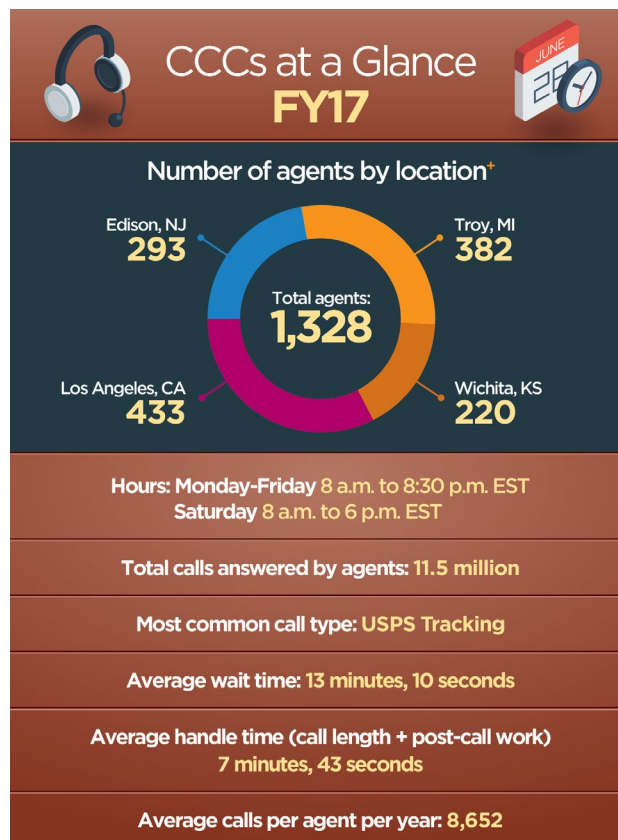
CCCs at a Glance
FY17

JUNE
28

Number of agents by location+

Edison, NJ
293

Troy, MI
382

Total agents:
1,328

Los Angeles, CA
433

Wichita, KS
220

Hours: Monday-Friday 8 a.m. to 8:30 p.m. EST
Saturday 8 a.m. to 6 p.m. EST

Total calls answered by agents: 11.5 million

Most common call type: USPS Tracking

Average wait time: 13 minutes, 10 seconds

Average handle time (call length + post-call work)
7 minutes, 43 seconds

Average calls per agent per year: 8,652